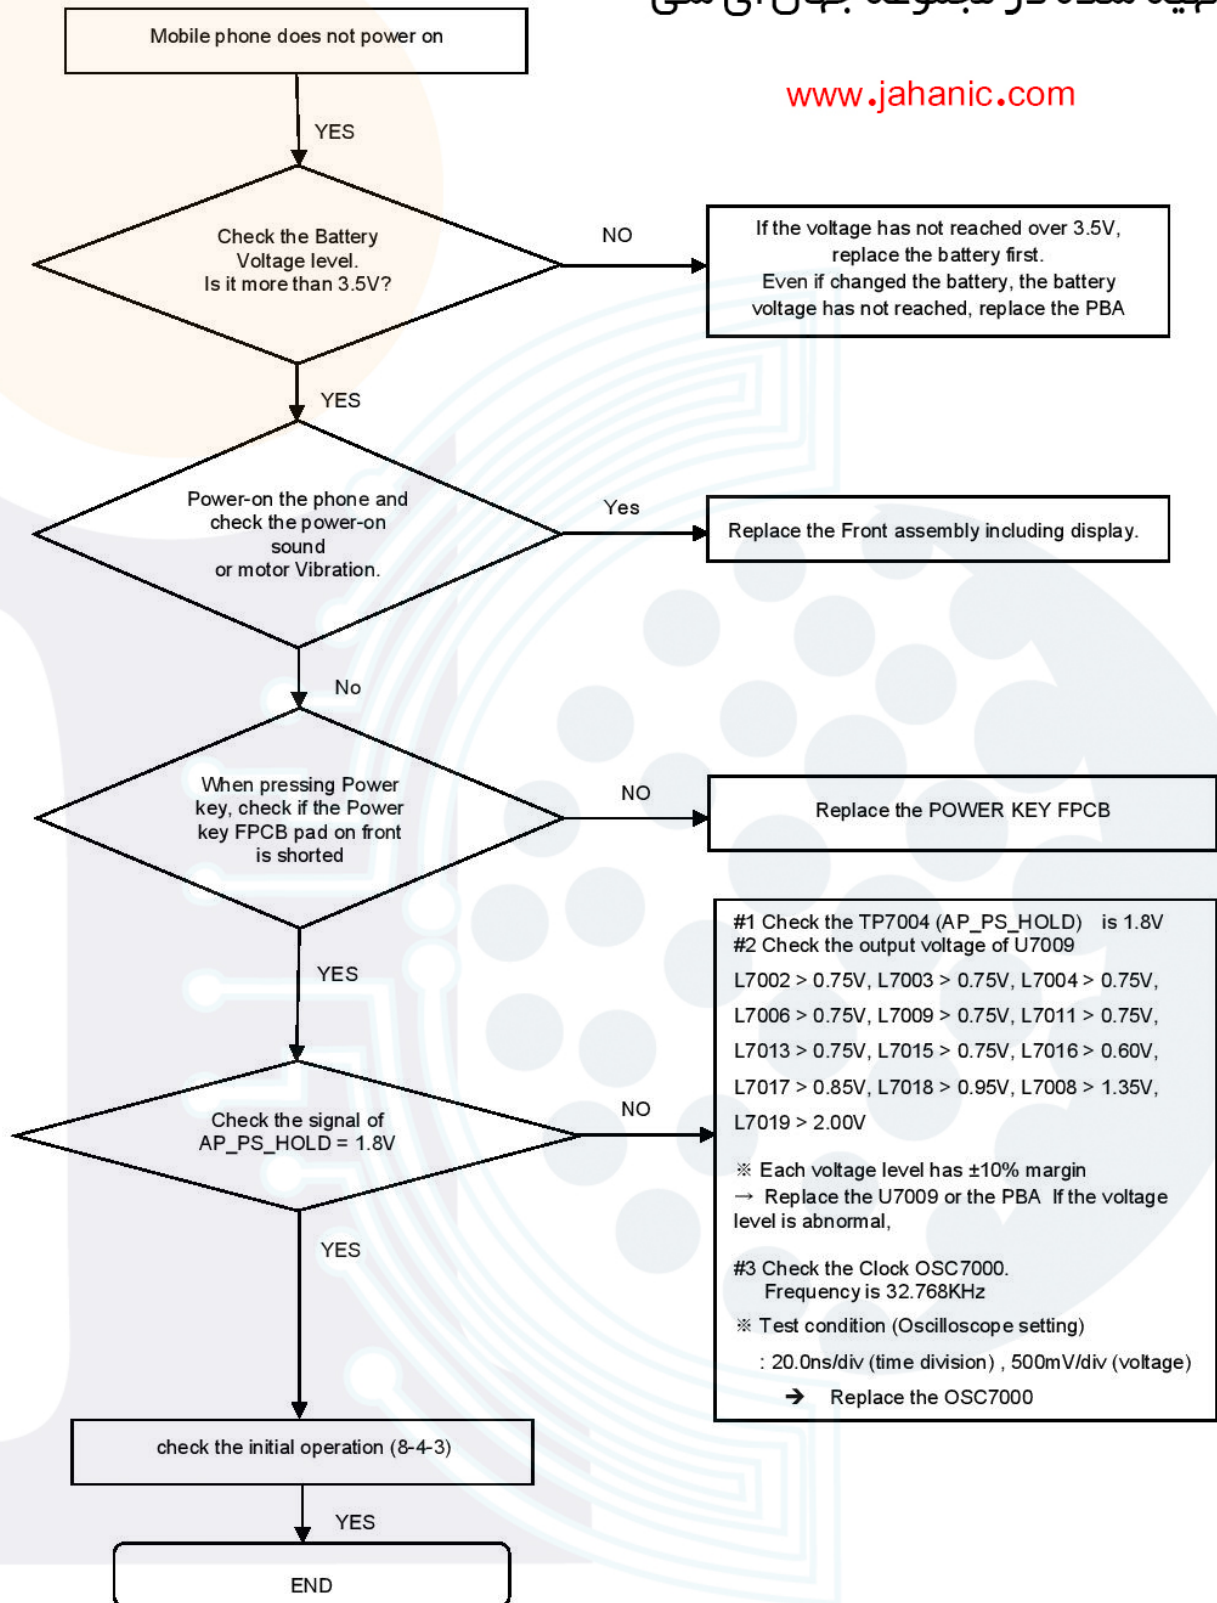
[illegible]

www.jahanic.com

Mobile phone does not power on

YES

Check the Battery Voltage level. Is it more than 3.5V?

NO

If the voltage has not reached over 3.5V, replace the battery first. Even if changed the battery, the battery voltage has not reached, replace the PBA

YES

Power-on the phone and check the power-on sound or motor Vibration.

Yes

Replace the Front assembly including display.

No

When pressing Power key, check if the Power key FPCB pad on front is shorted

NO

Replace the POWER KEY FPCB

YES

Check the signal of AP_PS_HOLD = 1.8V

NO

#1 Check the TP7004 (AP_PS_HOLD) is 1.8V
#2 Check the output voltage of U7009
L7002 > 0.75V, L7003 > 0.75V, L7004 > 0.75V,
L7006 > 0.75V, L7009 > 0.75V, L7011 > 0.75V,
L7013 > 0.75V, L7015 > 0.75V, L7016 > 0.60V,
L7017 > 0.85V, L7018 > 0.95V, L7008 > 1.35V,
L7019 > 2.00V

※ Each voltage level has ±10% margin
→ Replace the U7009 or the PBA If the voltage level is abnormal,

#3 Check the Clock OSC7000.
Frequency is 32.768KHz
※ Test condition (Oscilloscope setting)
: 20.0ns/div (time division) , 500mV/div (voltage)
➔ Replace the OSC7000

YES

check the initial operation (8-4-3)

YES

END